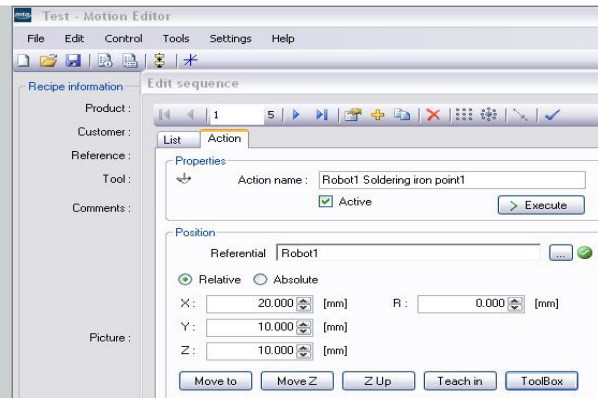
mtd Test - Motion Editor

File Edit Control Tools Settings Help

Recipe information

Product :

Customer :

Reference :

Tool :

Comments :

Picture :

Edit sequence

1 5

List Action

Properties

Action name : Robot1 Soldering iron point1

Active

> Execute

Position

Referential Robot1 ...

Relative Absolute

X : 20.000 [mm] R : 0.000 [mm]

Y : 10.000 [mm]

Z : 10.000 [mm]

Move to Move Z Z Up Teach in ToolBox